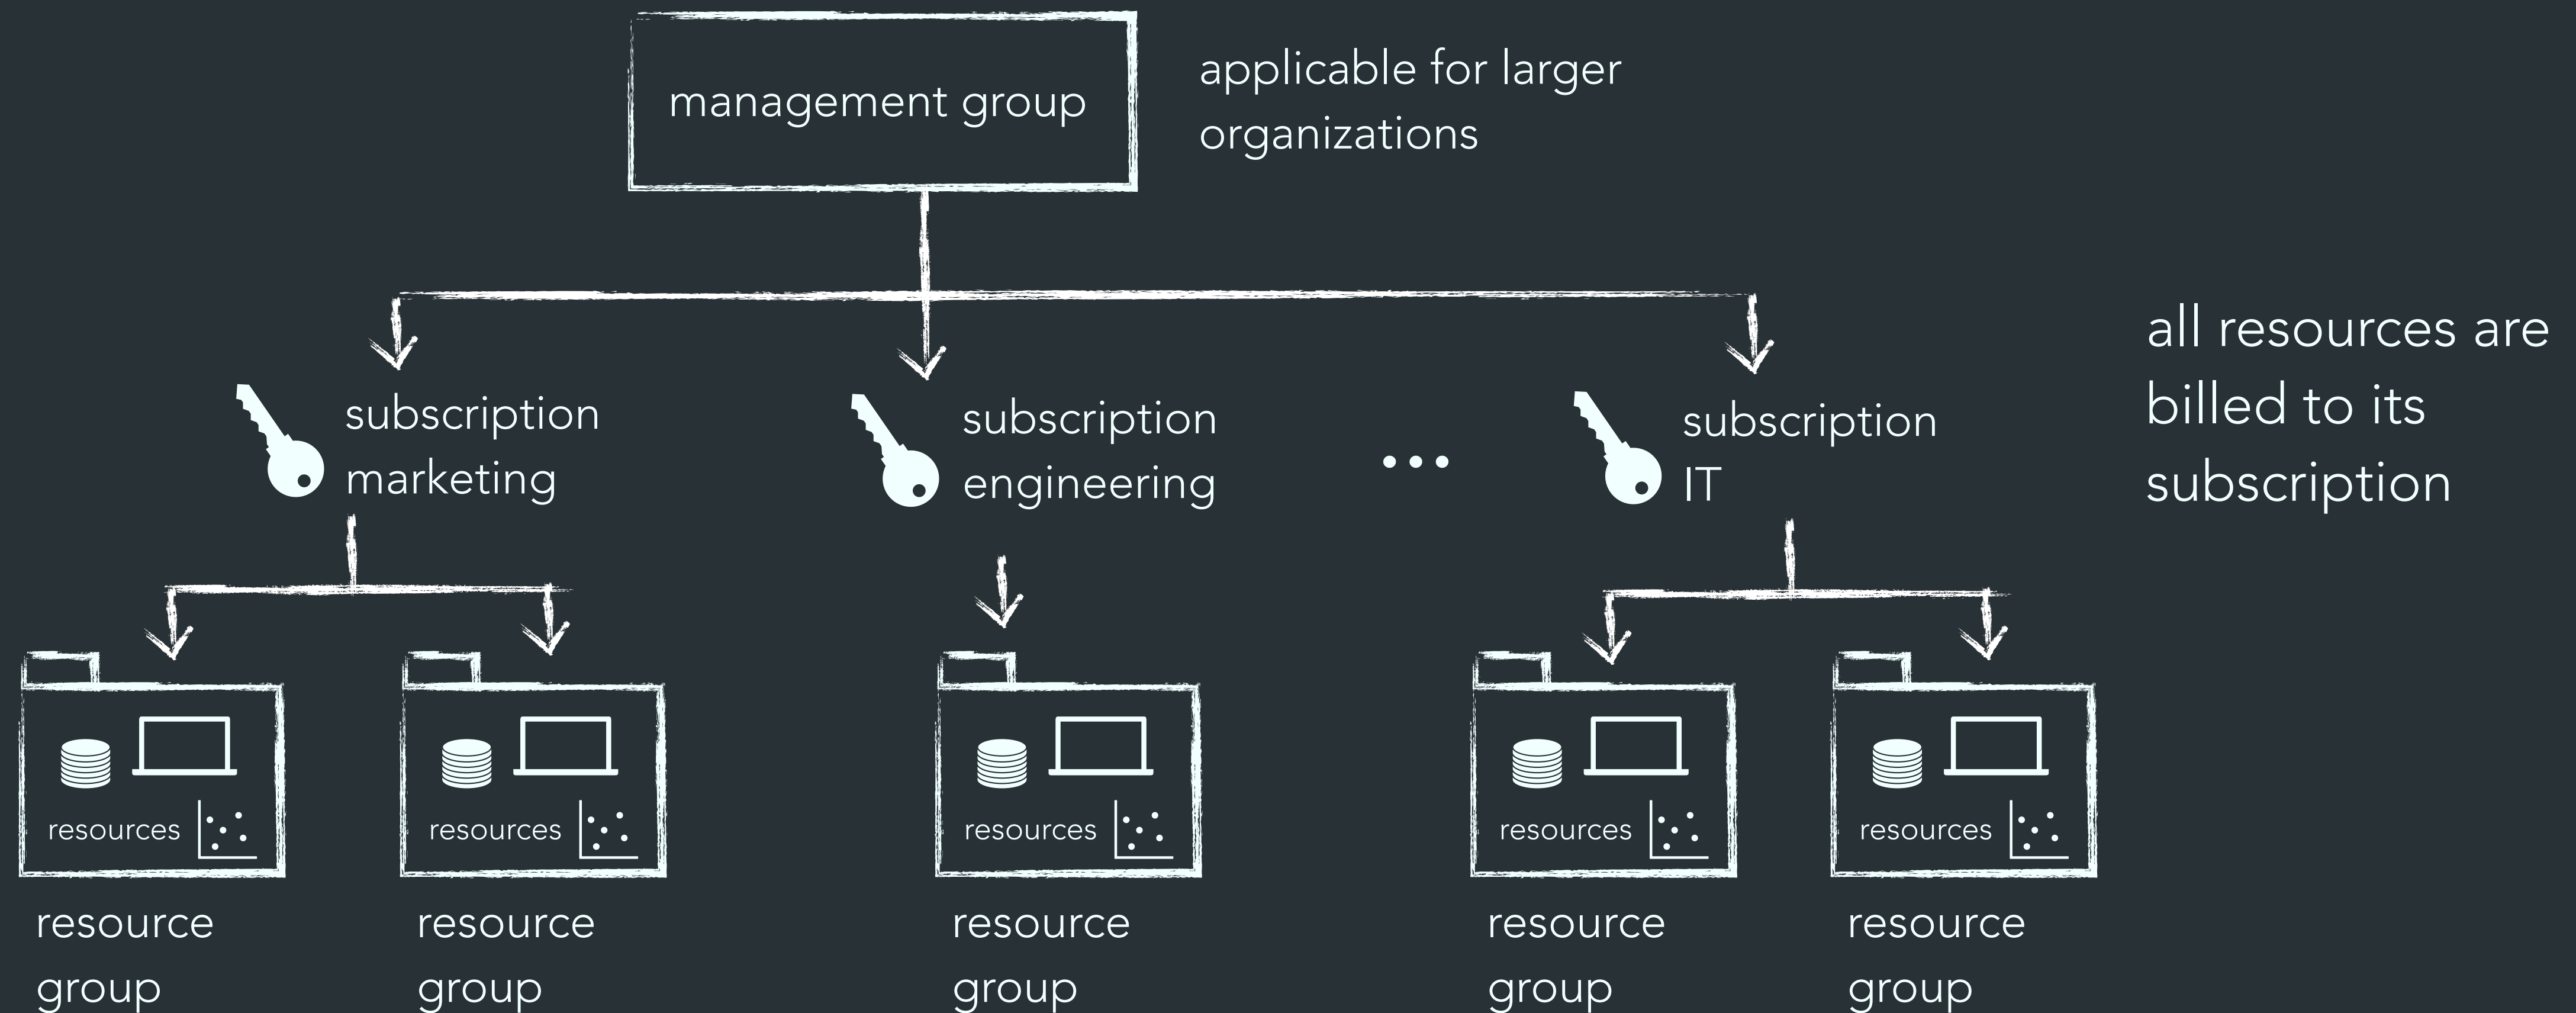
management group

applicable for larger organizations

subscription marketing

subscription engineering

...

subscription IT

all resources are billed to its subscription

resources

resource group

resources

resource group

resources

resource group

resources

resource group

resources

resource group